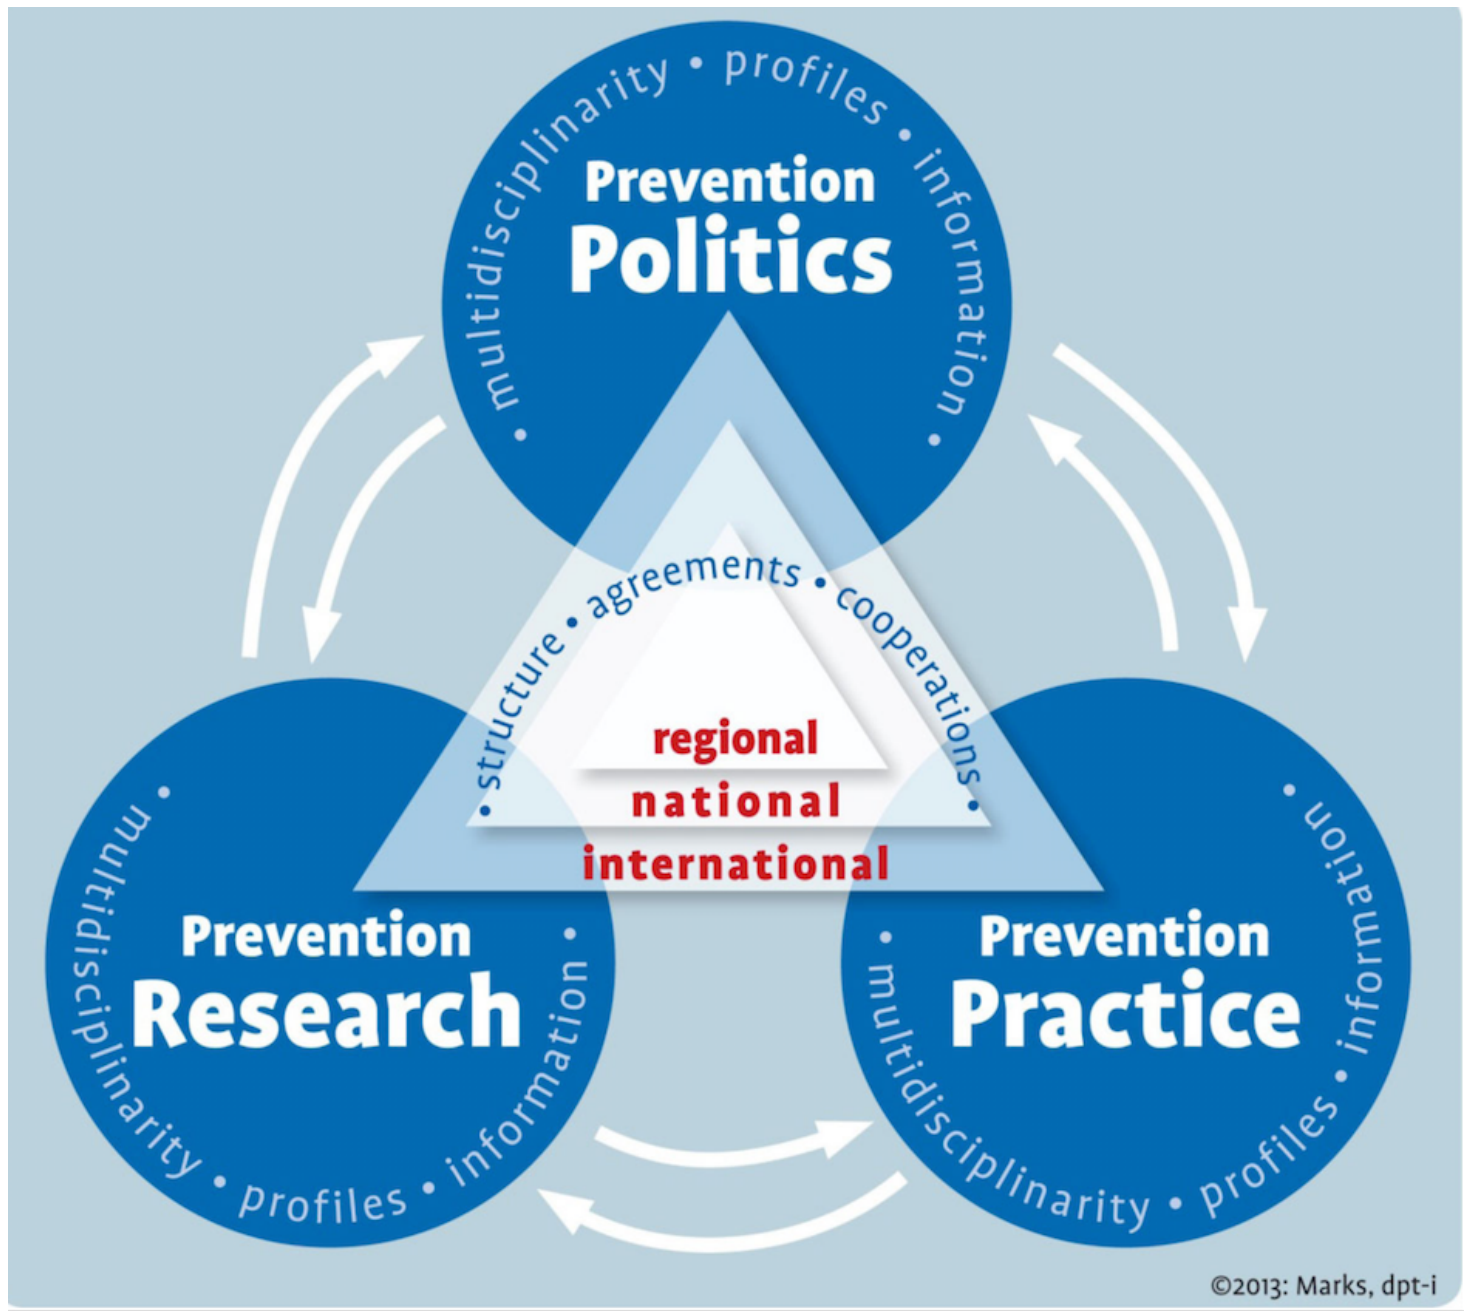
• multidisciplinarity • profiles • information •

Prevention
Politics

• structure • agreements • cooperations •

regional
national
international

• multidisciplinarity • profiles • information •

Prevention
Research

• multidisciplinarity • profiles • information •

Prevention
Practice

©2013: Marks, dpt-i